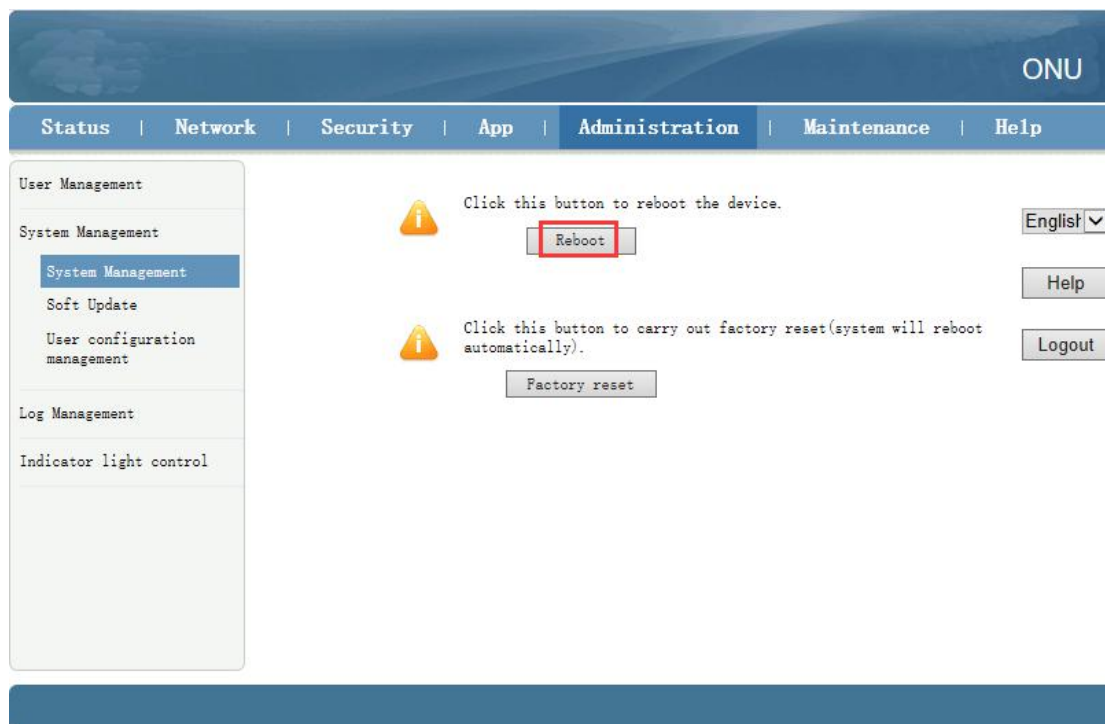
ONU

Status | Network | Security | App | Administration | Maintenance | Help

User Management

System Management

System Management

Soft Update

User configuration management

Log Management

Indicator light control

Click this button to reboot the device.

Reboot

Click this button to carry out factory reset(system will reboot automatically).

Factory reset

Englisł

Help

Logout